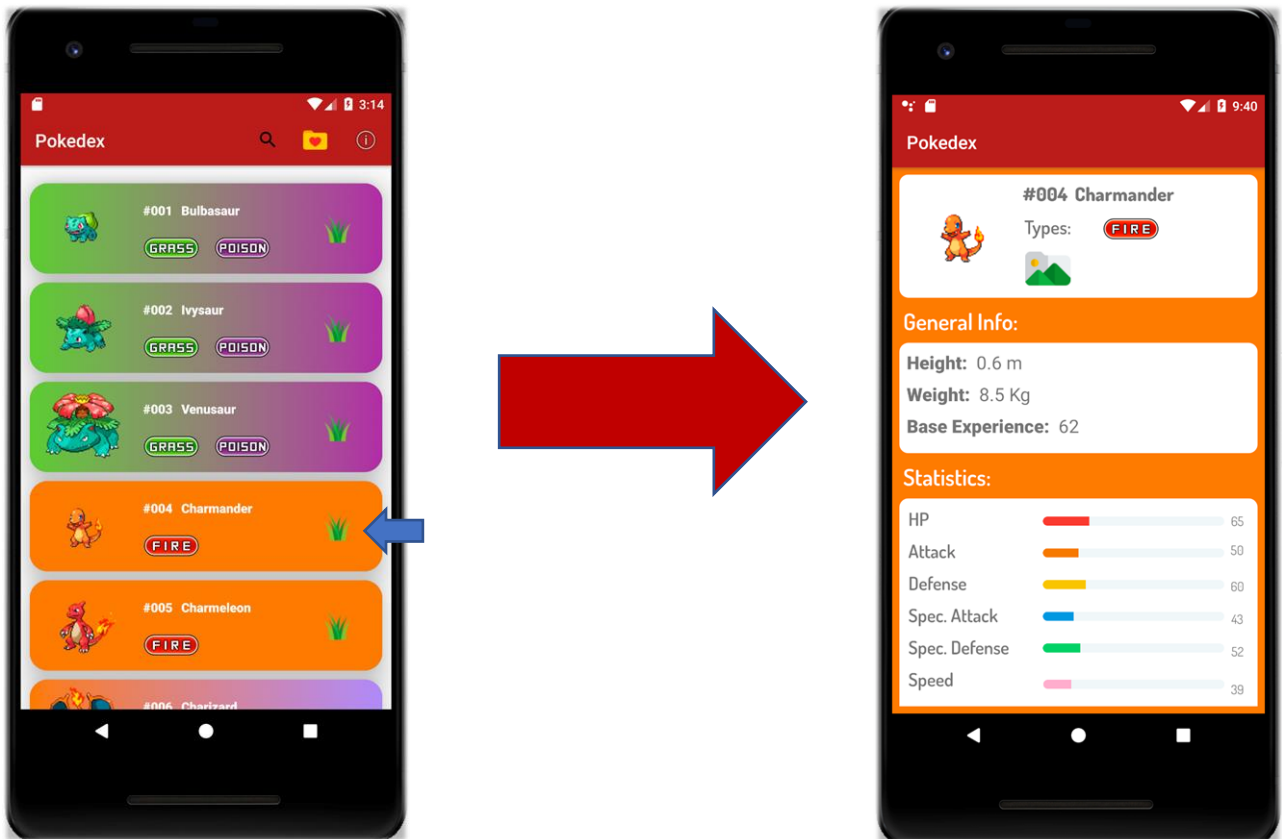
3:14
Pokedex
#001 Bulbasaur
GRASS POISON
#002 Ivysaur
GRASS POISON
#003 Venusaur
GRASS POISON
#004 Charmander
FIRE
#005 Charmeleon
FIRE
#006 Charizard

9:40
Pokedex
#004 Charmander
Types: FIRE
General Info:
Height: 0.6 m
Weight: 8.5 Kg
Base Experience: 62
Statistics:
HP 65
Attack 50
Defense 60
Spec. Attack 43
Spec. Defense 52
Speed 39